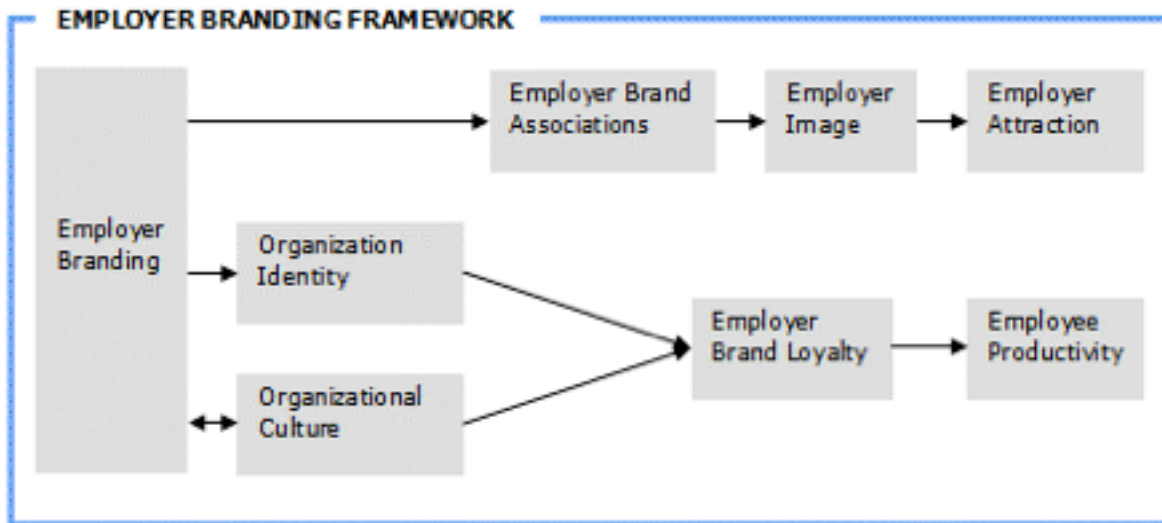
EMPLOYER BRANDING FRAMEWORK

Employer Branding

Employer Brand Associations

Employer Image

Employer Attraction

Organization Identity

Organizational Culture

Employer Brand Loyalty

Employee Productivity